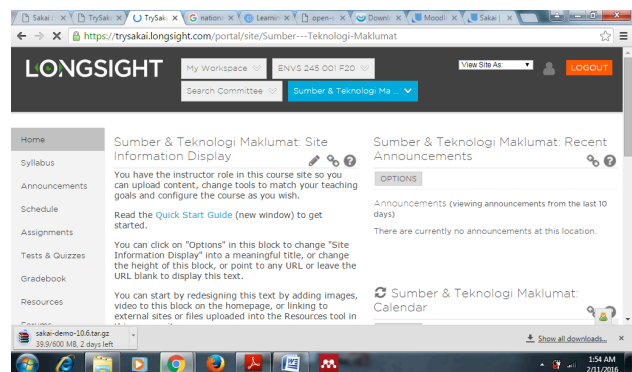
Sakai | TrySak | TrySaka | nationa | Learnin | open-u | Downl | Moodl | Sakai |

https://trysakai.longsight.com/portal/site/Sumber---Teknologi-Maklumat

LONGSIGHT

My Workspace

ENVS 245 001 F20

View Site As:

LOGOUT

Search Committee

Sumber & Teknologi Ma...

Home

Syllabus

Announcements

Schedule

Assignments

Tests & Quizzes

Gradebook

Resources

Sumber & Teknologi Maklumat: Site Information Display

You have the instructor role in this course site so you can upload content, change tools to match your teaching goals and configure the course as you wish.

Read the Quick Start Guide (new window) to get started.

You can click on "Options" in this block to change "Site Information Display" into a meaningful title, or change the height of this block, or point to any URL or leave the URL blank to display this text.

You can start by redesigning this text by adding images, video to this block on the homepage, or linking to external sites or files uploaded into the Resources tool in

Sumber & Teknologi Maklumat: Recent Announcements

OPTIONS

Announcements (viewing announcements from the last 10 days)

There are currently no announcements at this location.

Sumber & Teknologi Maklumat: Calendar

sakai-demo-10.6.tar.gz
39.9/600 MB, 2 days left

Show all downloads...

1:54 AM
2/11/2016